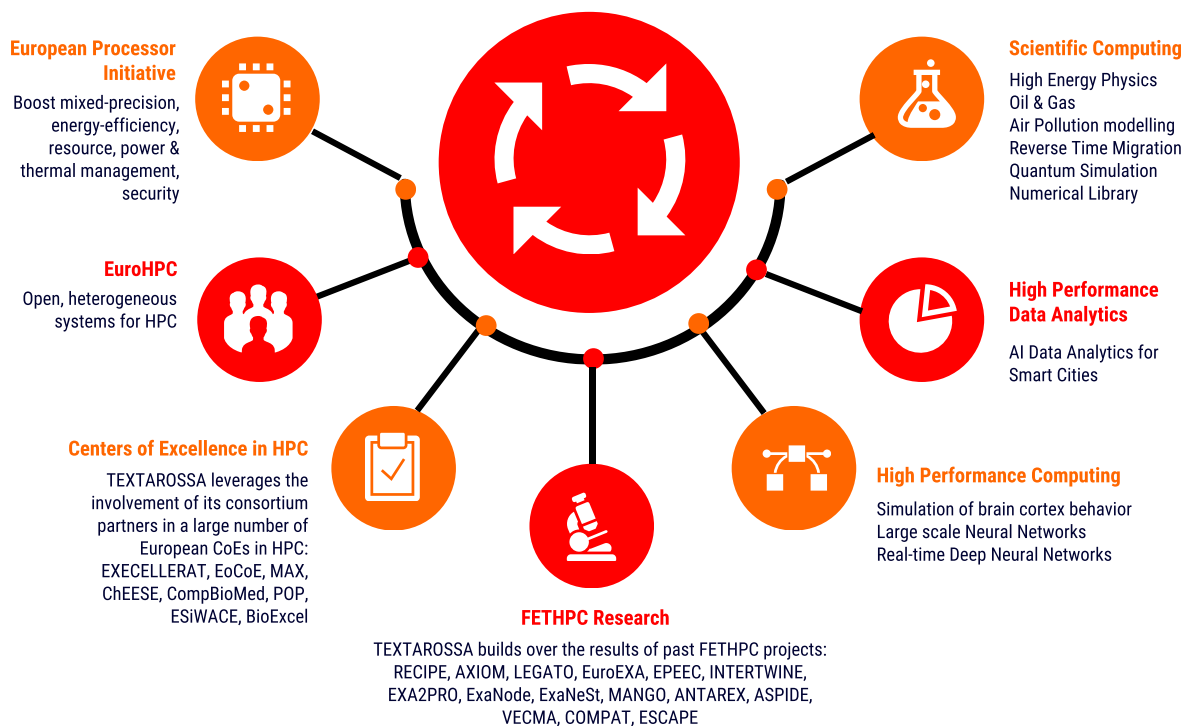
European Processor Initiative

Boost mixed-precision, energy-efficiency, resource, power & thermal management, security

Scientific Computing

High Energy Physics
Oil & Gas
Air Pollution modelling
Reverse Time Migration
Quantum Simulation
Numerical Library

EuroHPC

Open, heterogeneous systems for HPC

High Performance Data Analytics

AI Data Analytics for Smart Cities

Centers of Excellence in HPC

TEXTAROSSA leverages the involvement of its consortium partners in a large number of European CoEs in HPC: EXECELLERAT, EoCoE, MAX, ChEESE, CompBioMed, POP, ESiWACE, BioExcel

High Performance Computing

Simulation of brain cortex behavior
Large scale Neural Networks
Real-time Deep Neural Networks

FETHPC Research

TEXTAROSSA builds over the results of past FETHPC projects: RECIPE, AXIOM, LEGATO, EuroEXA, EPEEC, INTERTWINE, EXA2PRO, ExaNode, ExaNeSt, MANGO, ANTAREX, ASPIDE, VECMA, COMPAT, ESCAPE